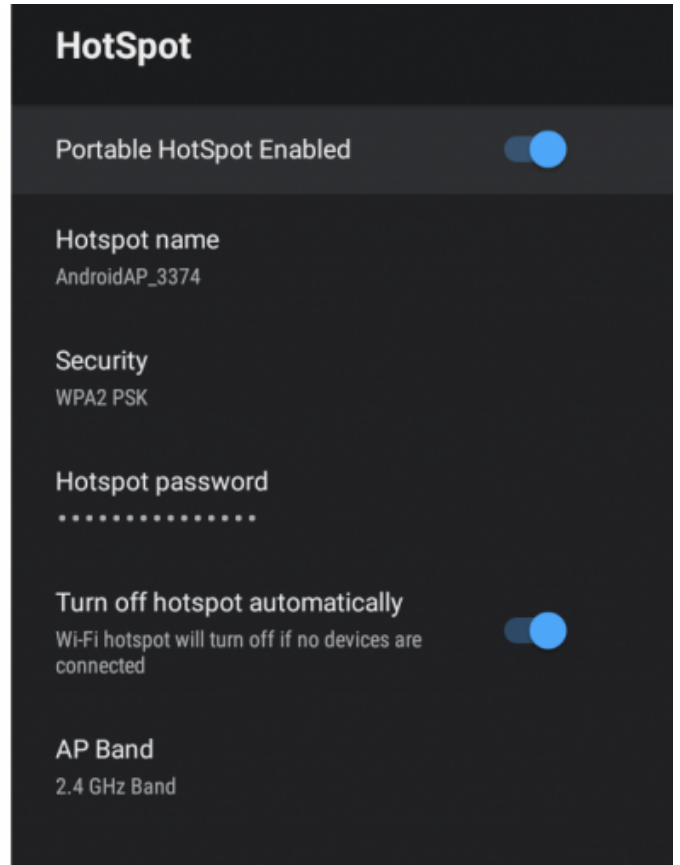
HotSpot

Portable HotSpot Enabled

Hotspot name
AndroidAP_3374

Security
WPA2 PSK

Hotspot password
•••••••••••••••

Turn off hotspot automatically
Wi-Fi hotspot will turn off if no devices are connected

AP Band
2.4 GHz Band